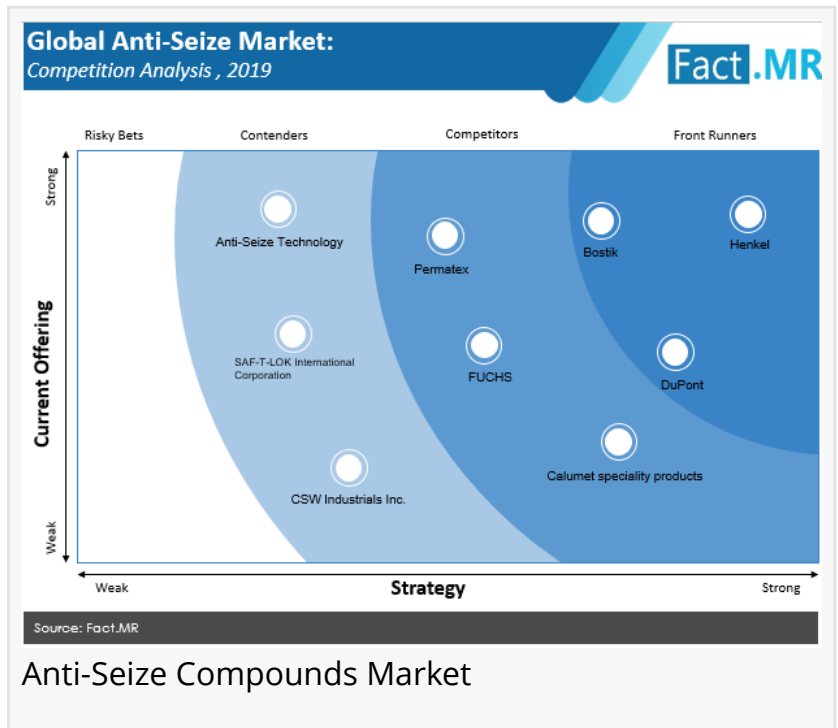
Global Anti-Seize Market:
Competition Analysis , 2019

Fact.MR

Risky Bets
Contenders
Competitors
Front Runners

Strong
Current Offering
Weak

Anti-Seize Technology
Permatex
Bostik
Henkel
SAF-T-LOK International Corporation
FUCHS
DuPont
Calumet speciality products
CSW Industrials Inc.

Weak
Strategy
Strong

Source: Fact.MR

Anti-Seize Compounds Market